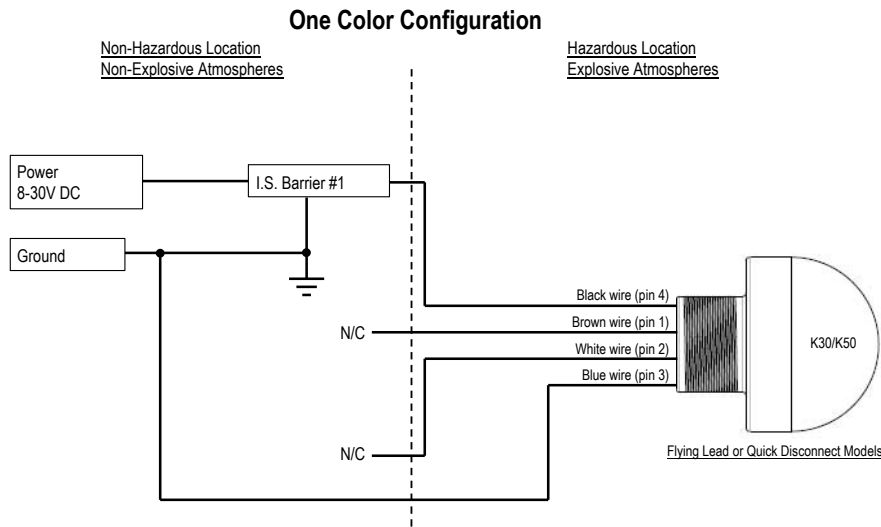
One Color Configuration

Non-Hazardous Location
Non-Explosive Atmospheres

Hazardous Location
Explosive Atmospheres

Power
8-30V DC

I.S. Barrier #1

Ground

Black wire (pin 4)

N/C

Brown wire (pin 1)

White wire (pin 2)

Blue wire (pin 3)

K30/K50

Flying Lead or Quick Disconnect Models

N/C